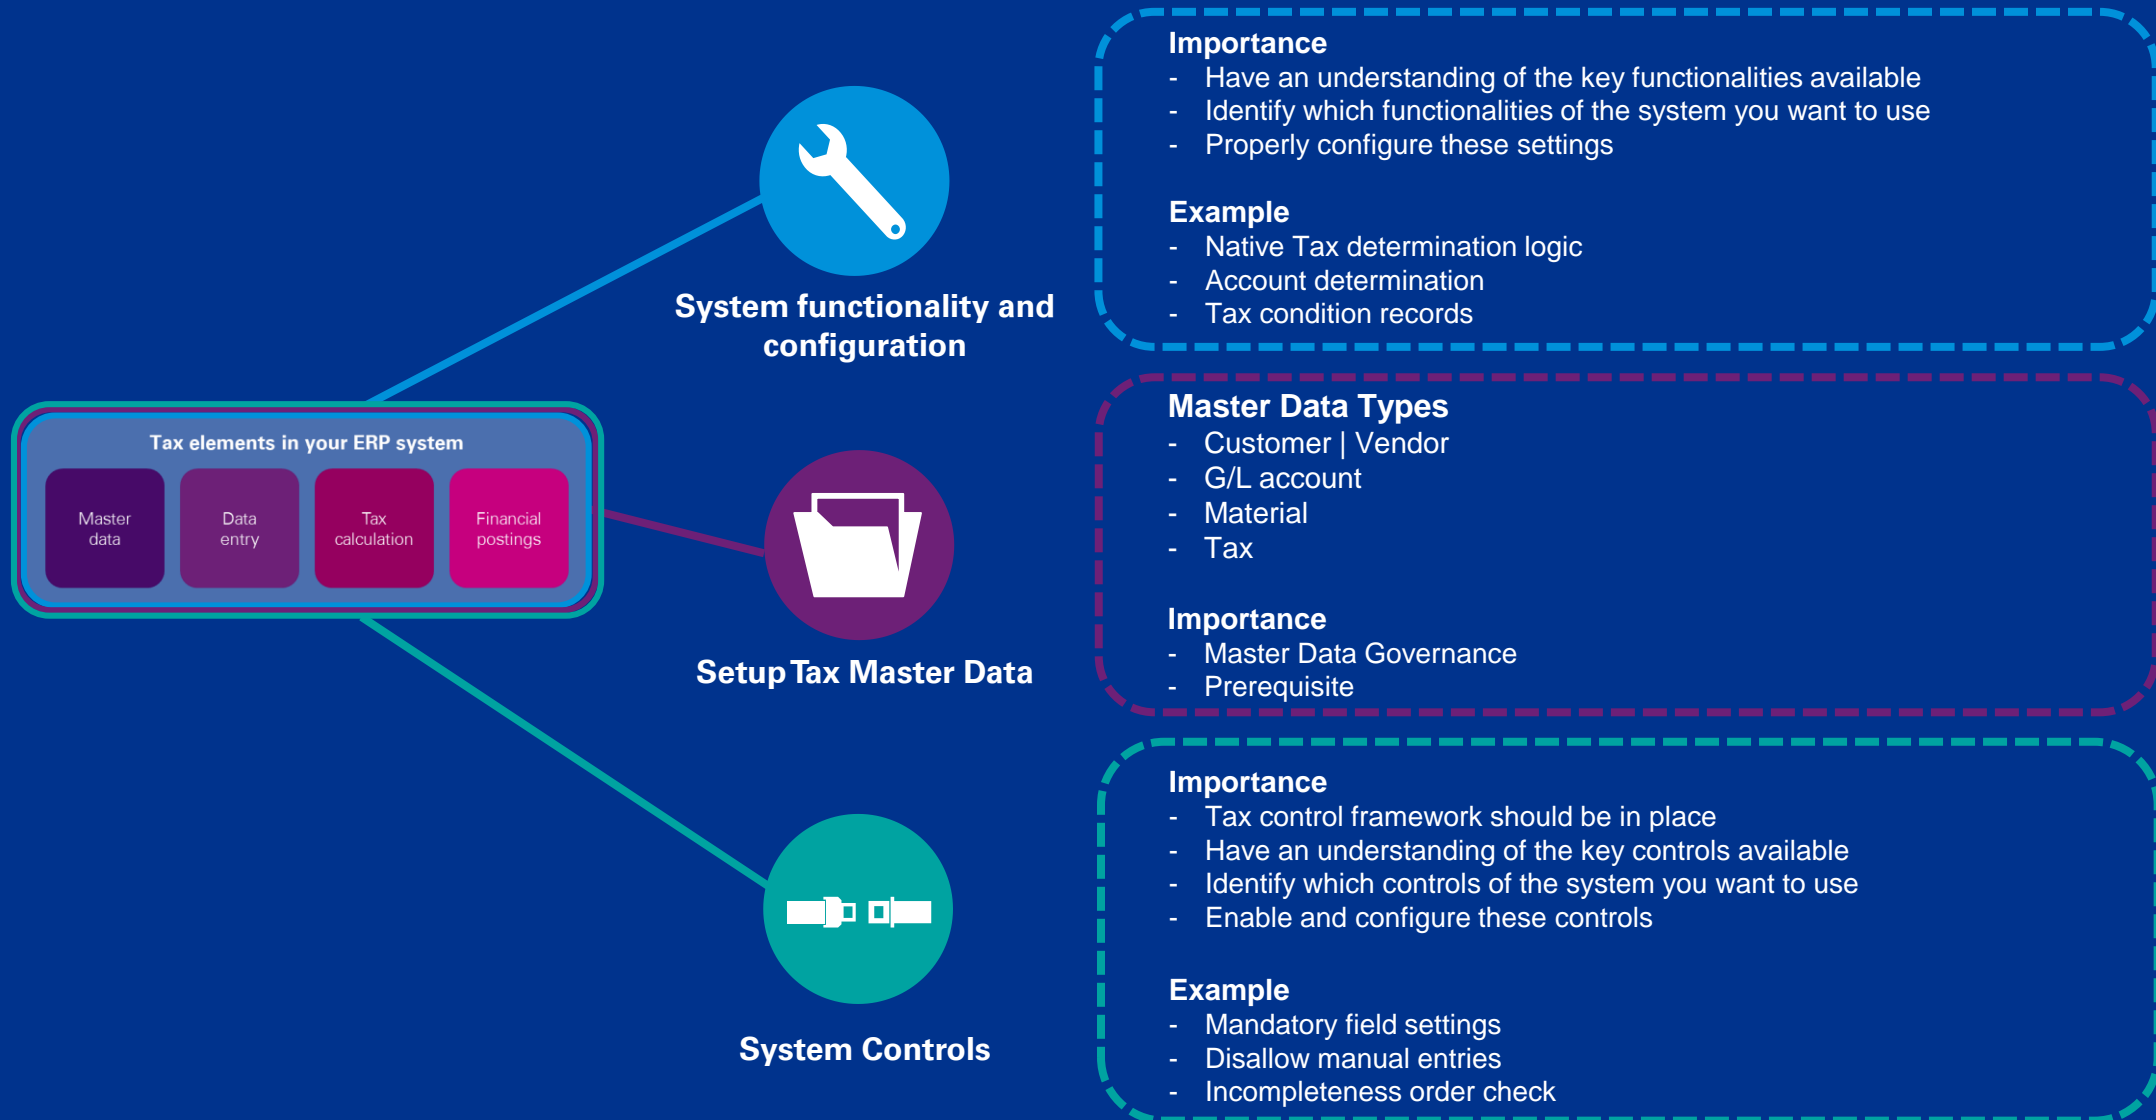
Tax elements in your ERP system

Master data

Data entry

Tax calculation

Financial postings

System functionality and configuration

Setup Tax Master Data

System Controls

Importance
- Have an understanding of the key functionalities available
- Identify which functionalities of the system you want to use
- Properly configure these settings

Example
- Native Tax determination logic
- Account determination
- Tax condition records

Master Data Types
- Customer | Vendor
- G/L account
- Material
- Tax

Importance
- Master Data Governance
- Prerequisite

Importance
- Tax control framework should be in place
- Have an understanding of the key controls available
- Identify which controls of the system you want to use
- Enable and configure these controls

Example
- Mandatory field settings
- Disallow manual entries
- Incompleteness order check